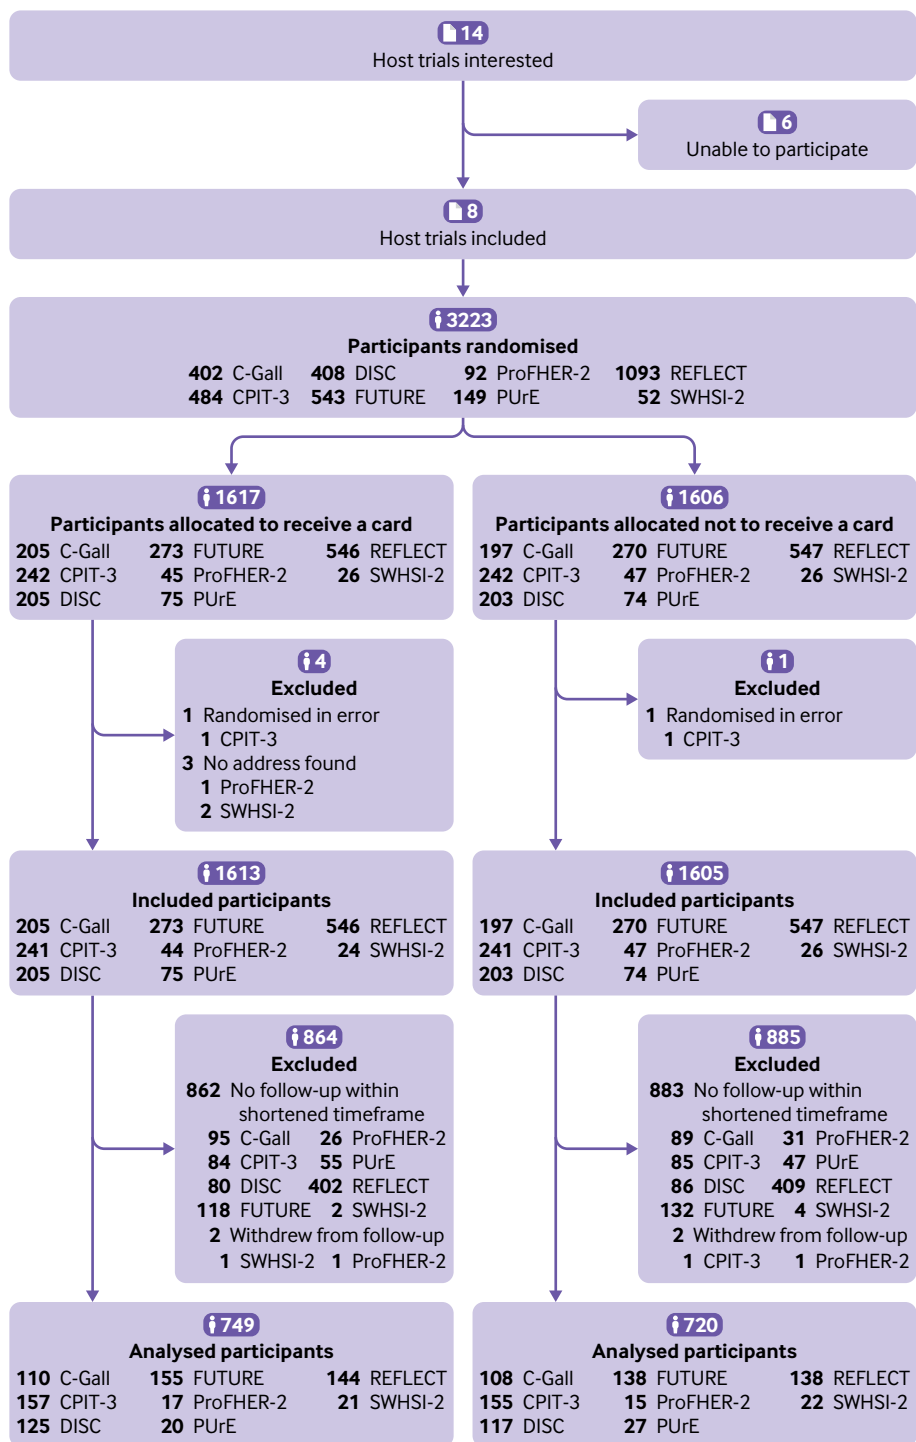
14
Host trials interested

6
Unable to participate

8
Host trials included

3223
Participants randomised
402 C-Gall 408 DISC 92 ProFHER-2 1093 REFLECT
484 CPIT-3 543 FUTURE 149 PUrE 52 SWHSI-2

1617
Participants allocated to receive a card
205 C-Gall 273 FUTURE 546 REFLECT
242 CPIT-3 45 ProFHER-2 26 SWHSI-2
205 DISC 75 PUrE

1606
Participants allocated not to receive a card
197 C-Gall 270 FUTURE 547 REFLECT
242 CPIT-3 47 ProFHER-2 26 SWHSI-2
203 DISC 74 PUrE

4
Excluded
1 Randomised in error
1 CPIT-3
3 No address found
1 ProFHER-2
2 SWHSI-2

1
Excluded
1 Randomised in error
1 CPIT-3

1613
Included participants
205 C-Gall 273 FUTURE 546 REFLECT
241 CPIT-3 44 ProFHER-2 24 SWHSI-2
205 DISC 75 PUrE

1605
Included participants
197 C-Gall 270 FUTURE 547 REFLECT
241 CPIT-3 47 ProFHER-2 26 SWHSI-2
203 DISC 74 PUrE

864
Excluded
862 No follow-up within shortened timeframe
95 C-Gall 26 ProFHER-2
84 CPIT-3 55 PUrE
80 DISC 402 REFLECT
118 FUTURE 2 SWHSI-2
2 Withdrew from follow-up
1 SWHSI-2 1 ProFHER-2

885
Excluded
883 No follow-up within shortened timeframe
89 C-Gall 31 ProFHER-2
85 CPIT-3 47 PUrE
86 DISC 409 REFLECT
132 FUTURE 4 SWHSI-2
2 Withdrew from follow-up
1 CPIT-3 1 ProFHER-2

749
Analysed participants
110 C-Gall 155 FUTURE 144 REFLECT
157 CPIT-3 17 ProFHER-2 21 SWHSI-2
125 DISC 20 PUrE

720
Analysed participants
108 C-Gall 138 FUTURE 138 REFLECT
155 CPIT-3 15 ProFHER-2 22 SWHSI-2
117 DISC 27 PUrE